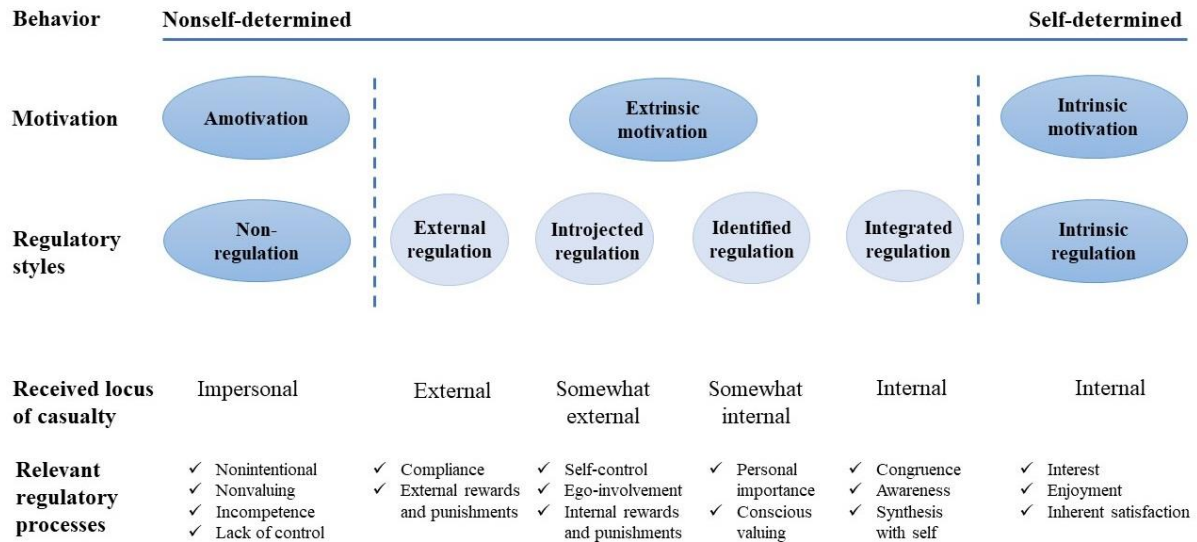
Behavior Nonself-determined Self-determined

Motivation

Amotivation

Extrinsic motivation

Intrinsic motivation

Regulatory styles

Non-regulation

External regulation

Introjected regulation

Identified regulation

Integrated regulation

Intrinsic regulation

Received locus of casualty

Impersonal

External

Somewhat external

Somewhat internal

Internal

Internal

Relevant regulatory processes

✓ Nonintentional
✓ Nonvaluing
✓ Incompetence
✓ Lack of control

✓ Compliance
✓ External rewards and punishments

✓ Self-control
✓ Ego-involvement
✓ Internal rewards and punishments

✓ Personal importance
✓ Conscious valuing

✓ Congruence
✓ Awareness
✓ Synthesis with self

✓ Interest
✓ Enjoyment
✓ Inherent satisfaction